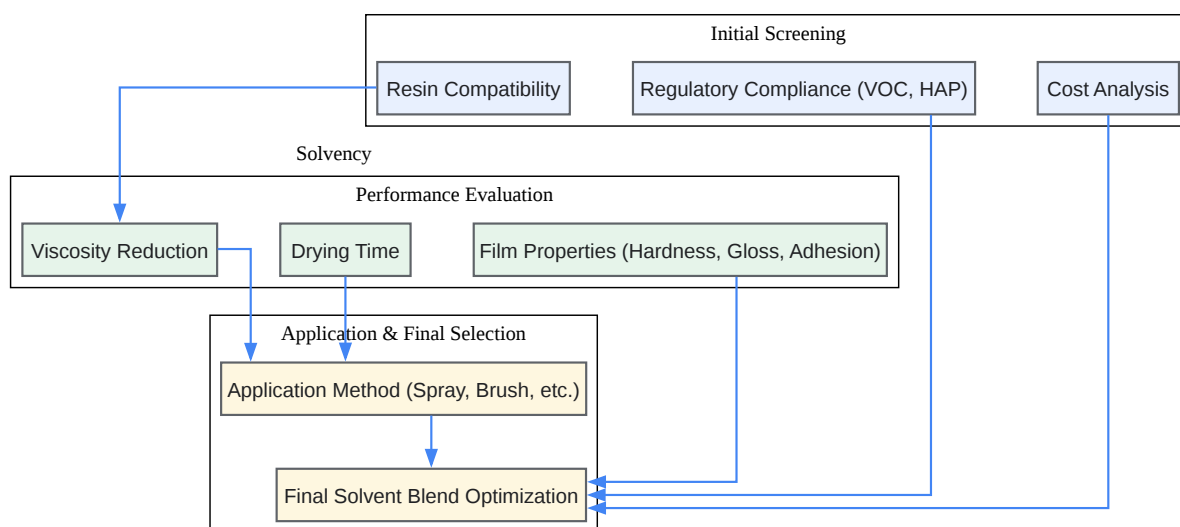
Initial Screening

Resin Compatibility

Regulatory Compliance (VOC, HAP)

Cost Analysis

Solvency

Performance Evaluation

Viscosity Reduction

Drying Time

Film Properties (Hardness, Gloss, Adhesion)

Application & Final Selection

Application Method (Spray, Brush, etc.)

Final Solvent Blend Optimization